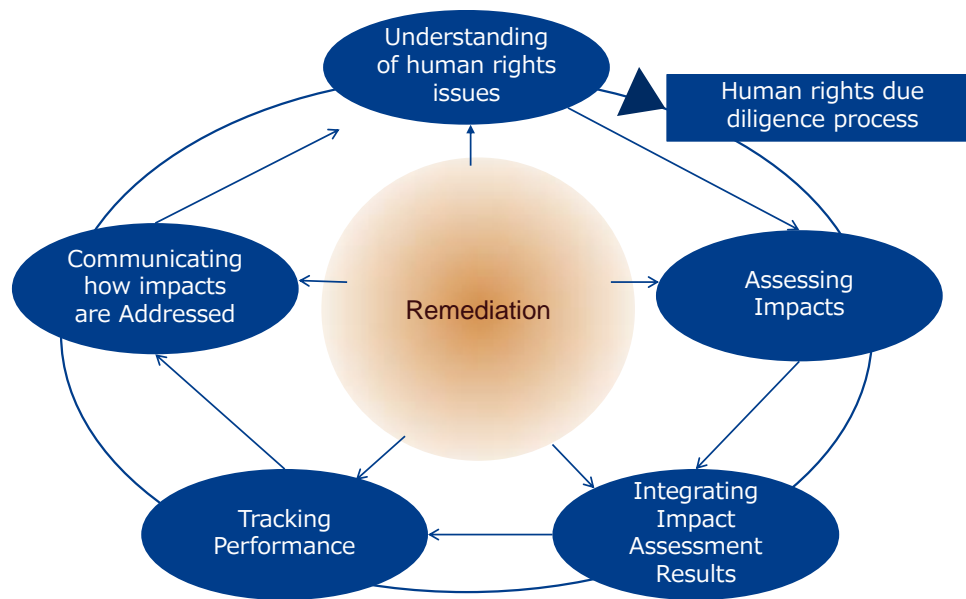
Understanding of human rights issues

Human rights due diligence process

Communicating how impacts are Addressed

Remediation

Assessing Impacts

Tracking Performance

Integrating Impact Assessment Results